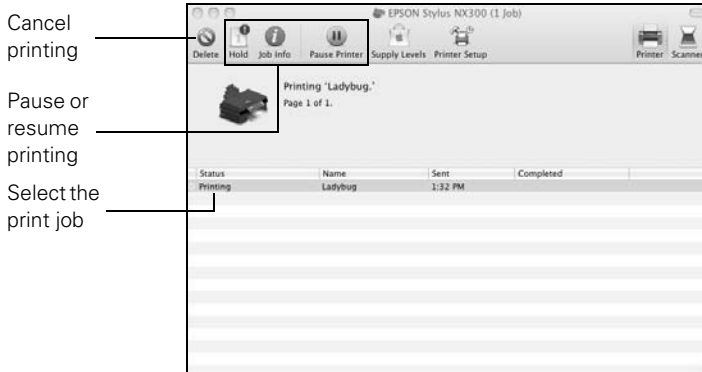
Cancel printing

Pause or resume printing

Select the print job

EPSON Stylus NX300 (1 Job)

Delete Hold Job Info Pause Printer Supply Levels Printer Setup Printer Scanner

Printing 'Ladybug.'
Page 1 of 1.

| Status | Name | Sent | Completed |
|---|---|---|---|
| Printing | Ladybug | 1:32 PM | |